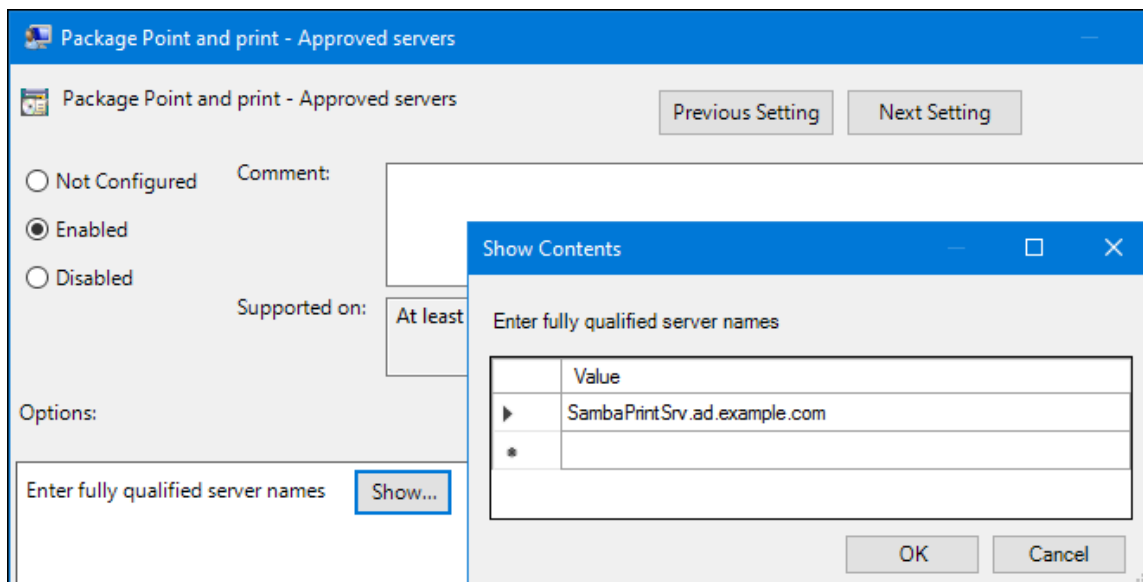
Package Point and print - Approved servers

Package Point and print - Approved servers

Previous Setting

Next Setting

Not Configured

Enabled

Disabled

Comment:

Supported on:

At least

Options:

Enter fully qualified server names

Show...

Show Contents

Enter fully qualified server names

| | Value |
|---|---|
| ▶ | SambaPrintSrv.ad.example.com |
| * | |

OK

Cancel